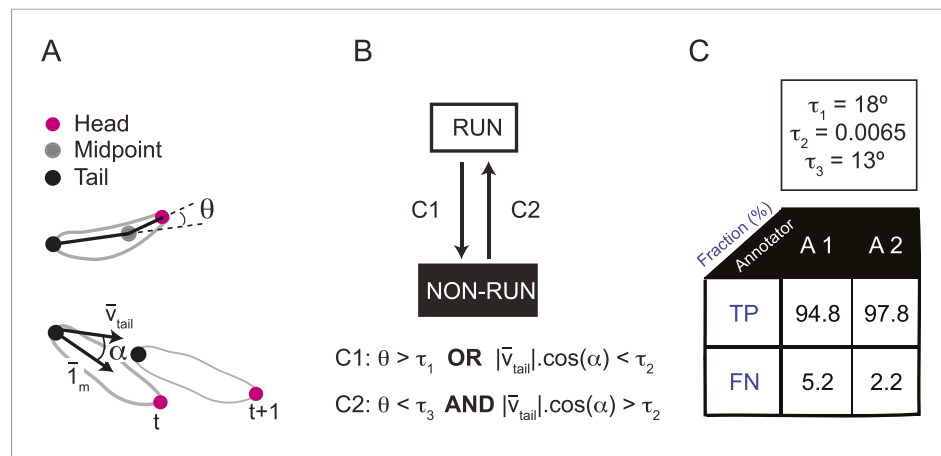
A

Head
Midpoint
Tail

$\theta$

$\bar{v}_{tail}$
$\alpha$
$\bar{l}_m$
t
t+1

B

RUN
C1
C2
NON-RUN

C1: $\theta > \tau_1$ **OR** $|\bar{v}_{tail}|.\cos(\alpha) < \tau_2$

C2: $\theta < \tau_3$ **AND** $|\bar{v}_{tail}|.\cos(\alpha) > \tau_2$

C

$\tau_1 = 18^o$
$\tau_2 = 0.0065$
$\tau_3 = 13^o$

| Fraction (%) / Annotator | A 1 | A 2 |
|---|---|---|
| TP | 94.8 | 97.8 |
| FN | 5.2 | 2.2 |